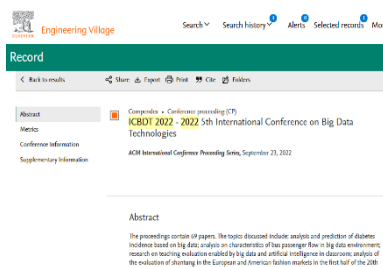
ELSEVIER Engineering Village

Search Search history Alerts Selected records Mo

Record

< Back to results

Share Export Print Cite Folders

Abstract
Metrics
Conference Information
Supplementary Information

Compendex • Conference proceeding (CP)

ICBDT 2022 - 2022 5th International Conference on Big Data Technologies

ACM International Conference Proceeding Series, September 23, 2022

Abstract

The proceedings contain 69 papers. The topics discussed include: analysis and prediction of diabetes incidence based on big data; analysis on characteristics of bus passenger flow in big data environment; research on teaching evaluation enabled by big data and artificial intelligence in classroom; analysis of the evolution of shantung in the European and American fashion markets in the first half of the 20th